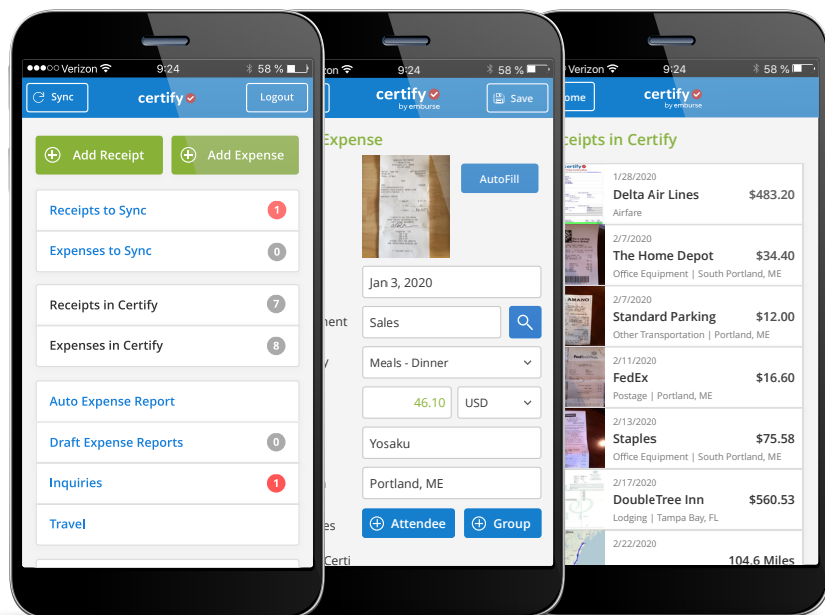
●●●○○ Verizon 9:24 58 %

Sync certify Logout

Add Receipt Add Expense

Receipts to Sync 1

Expenses to Sync 0

Receipts in Certify 7

Expenses in Certify 8

Auto Expense Report

Draft Expense Reports 0

Inquiries 1

Travel

9:24 58 %

certify by emburse Save

Expense

AutoFill

Jan 3, 2020

ment Sales

y Meals - Dinner

46.10 USD

Yosaku

Portland, ME

es Attendee Group

Certi

Verizon 9:24 58 %

ome certify by emburse

eceipts in Certify

1/28/2020
Delta Air Lines $483.20
Airfare

2/7/2020
The Home Depot $34.40
Office Equipment | South Portland, ME

2/7/2020
Standard Parking $12.00
Other Transportation | Portland, ME

2/11/2020
FedEx $16.60
Postage | Portland, ME

2/13/2020
Staples $75.58
Office Equipment | South Portland, ME

2/17/2020
DoubleTree Inn $560.53
Lodging | Tampa Bay, FL

2/22/2020
104.6 Miles